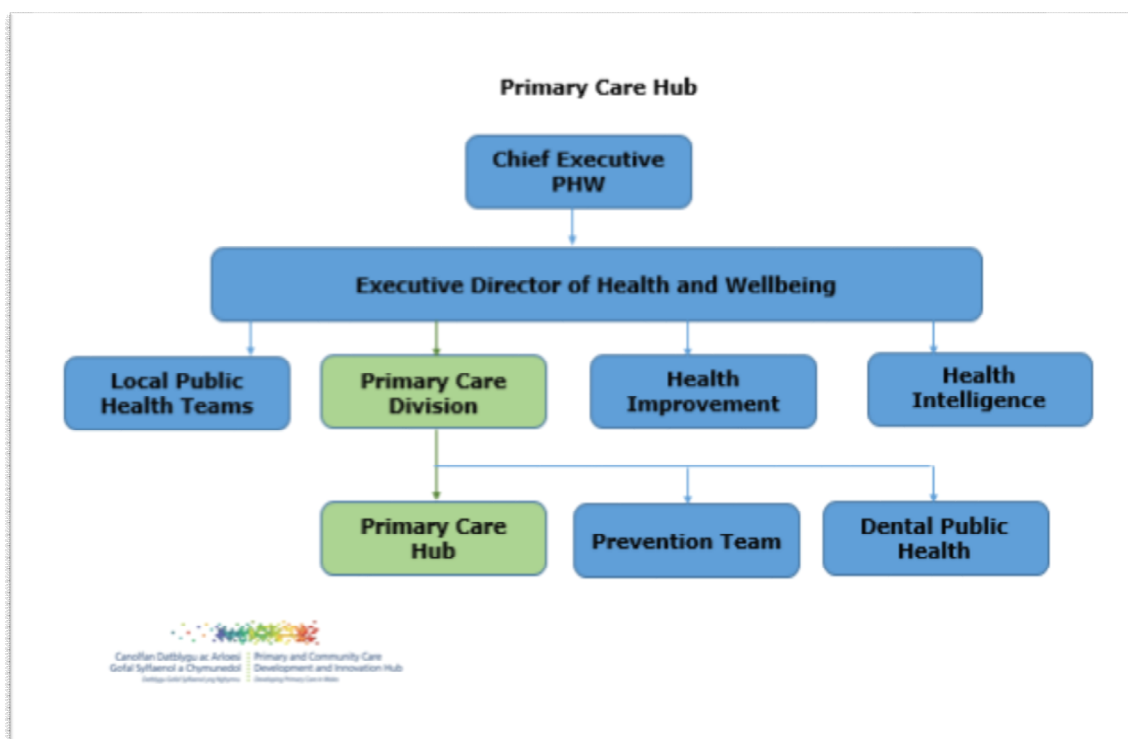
Primary Care Hub

Chief Executive PHW

Executive Director of Health and Wellbeing

Local Public Health Teams

Primary Care Division

Health Improvement

Health Intelligence

Primary Care Hub

Prevention Team

Dental Public Health

Canolfan Datblygu ac Arloesi Gofal Sylfaenol a Chymunedol
Datblygu Gofal Sylfaenol yng Nghymru

Primary and Community Care Development and Innovation Hub
Developing Primary Care in Wales